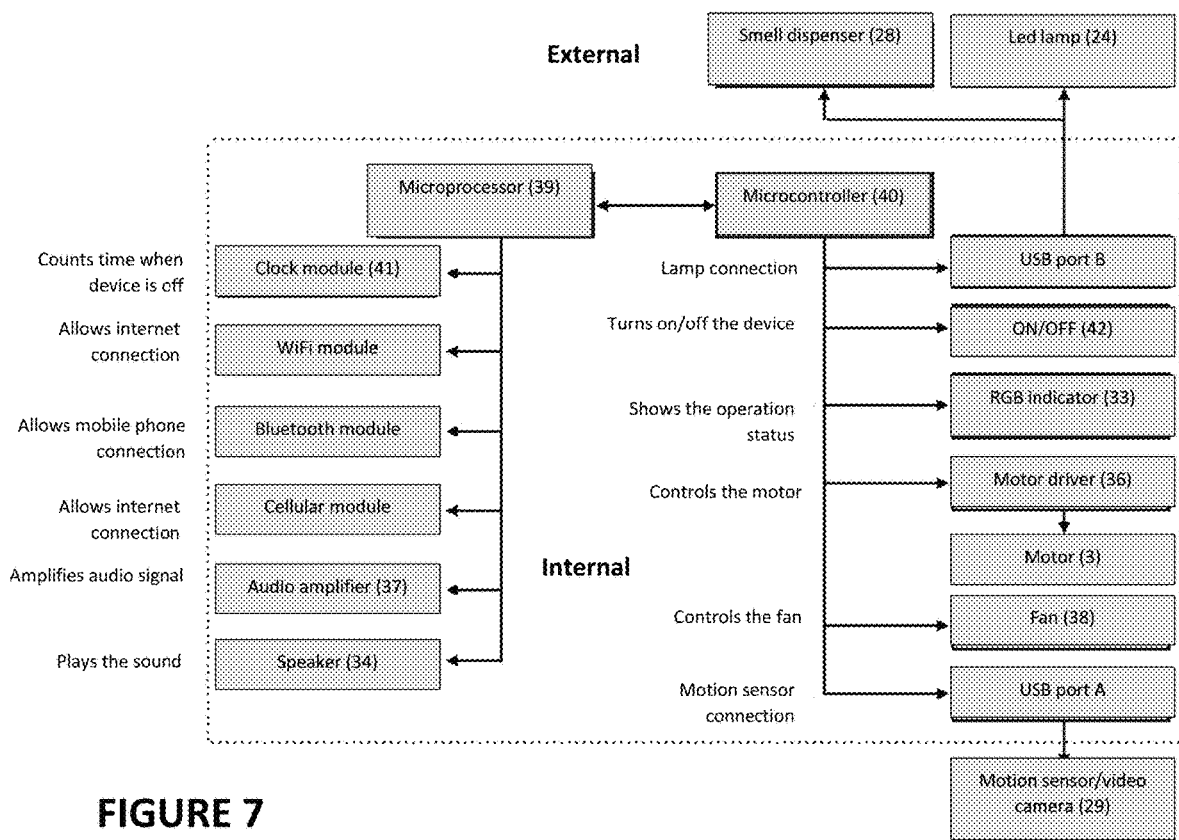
External

Smell dispenser (28)

Led lamp (24)

Microprocessor (39)

Microcontroller (40)

Counts time when device is off

Clock module (41)

Lamp connection

USB port B

Allows internet connection

WiFi module

Turns on/off the device

ON/OFF (42)

Allows mobile phone connection

Bluetooth module

Shows the operation status

RGB indicator (33)

Allows internet connection

Cellular module

Controls the motor

Motor driver (36)

Motor (3)

Internal

Amplifies audio signal

Audio amplifier (37)

Controls the fan

Fan (38)

Plays the sound

Speaker (34)

Motion sensor connection

USB port A

Motion sensor/video camera (29)

FIGURE 7